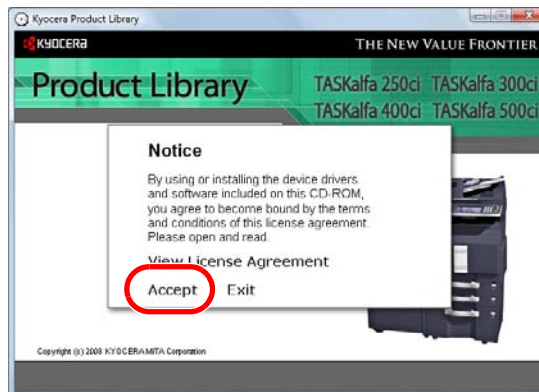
Kyocera Product Library

KYOCERa

THE NEW VALUE FRONTIER

Product Library

TASKalfa 250ci TASKalfa 300ci
TASKalfa 400ci TASKalfa 500ci

Notice

By using or installing the device drivers and software included on this CD-ROM, you agree to become bound by the terms and conditions of this license agreement. Please open and read.

View License Agreement

Accept Exit

Copyright (c) 2008 KYOCERA MITA Corporation